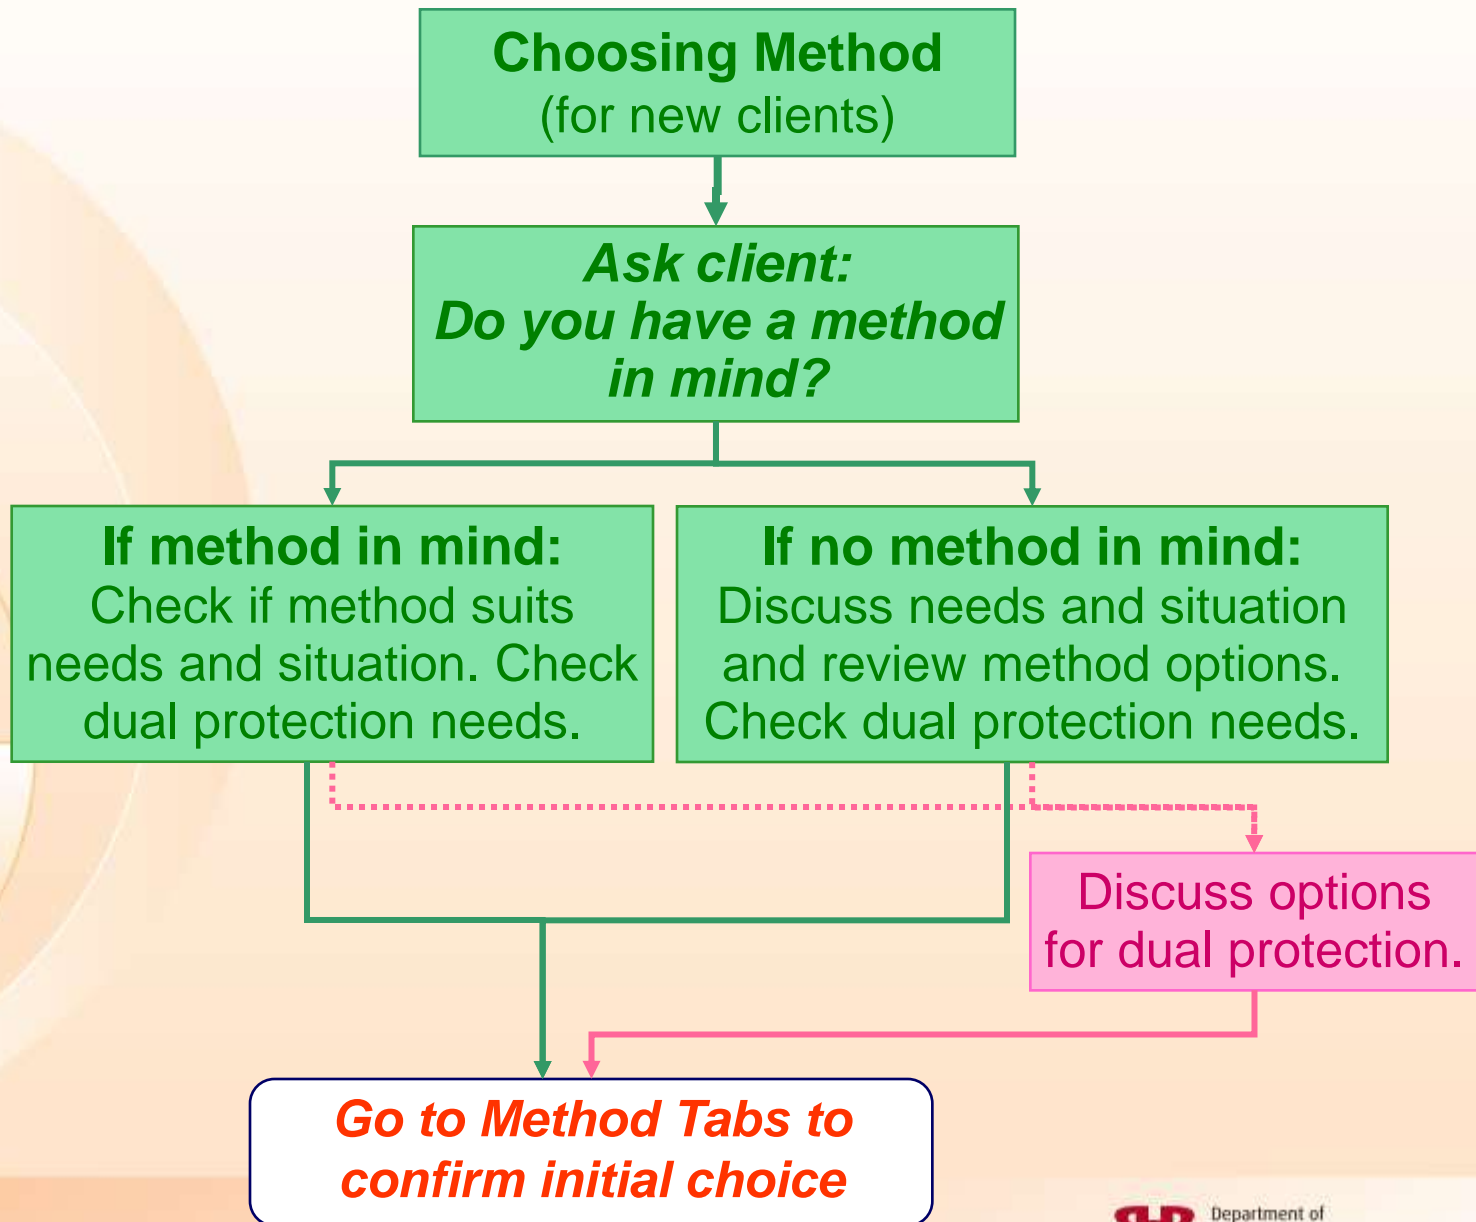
Choosing Method
(for new clients)

Ask client:
Do you have a method in mind?

If method in mind:
Check if method suits needs and situation. Check dual protection needs.

If no method in mind:
Discuss needs and situation and review method options. Check dual protection needs.

Discuss options for dual protection.

Go to Method Tabs to confirm initial choice

Department of